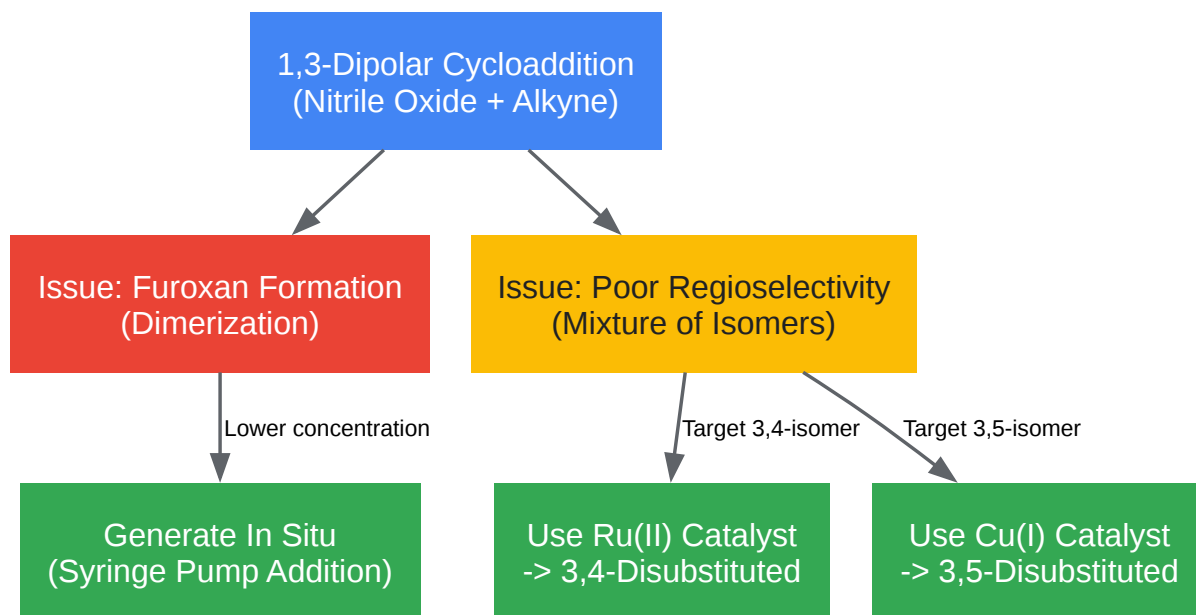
1,3-Dipolar Cycloaddition
(Nitrile Oxide + Alkyne)

Issue: Furoxan Formation
(Dimerization)

Issue: Poor Regioselectivity
(Mixture of Isomers)

Lower concentration

Target 3,4-isomer

Target 3,5-isomer

Generate In Situ
(Syringe Pump Addition)

Use Ru(II) Catalyst
-> 3,4-Disubstituted

Use Cu(I) Catalyst
-> 3,5-Disubstituted